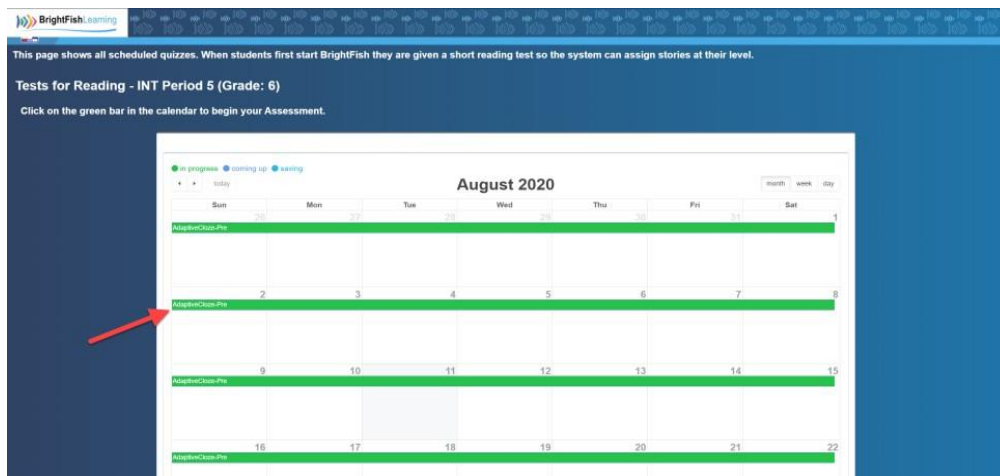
BrightFishLearning

This page shows all scheduled quizzes. When students first start BrightFish they are given a short reading test so the system can assign stories at their level.

Tests for Reading - INT Period 5 (Grade: 6)

Click on the green bar in the calendar to begin your Assessment.

● in progress ● coming up ● saving

‹ › today

August 2020

month week day

| Sun | Mon | Tue | Wed | Thu | Fri | Sat |
|---|---|---|---|---|---|---|
| 26 | 27 | 28 | 29 | 30 | 31 | 1 |
| AdaptiveCloze-Pre | | | | | | |
| 2 | 3 | 4 | 5 | 6 | 7 | 8 |
| AdaptiveCloze-Pre | | | | | | |
| 9 | 10 | 11 | 12 | 13 | 14 | 15 |
| AdaptiveCloze-Pre | | | | | | |
| 16 | 17 | 18 | 19 | 20 | 21 | 22 |
| AdaptiveCloze-Pre | | | | | | |